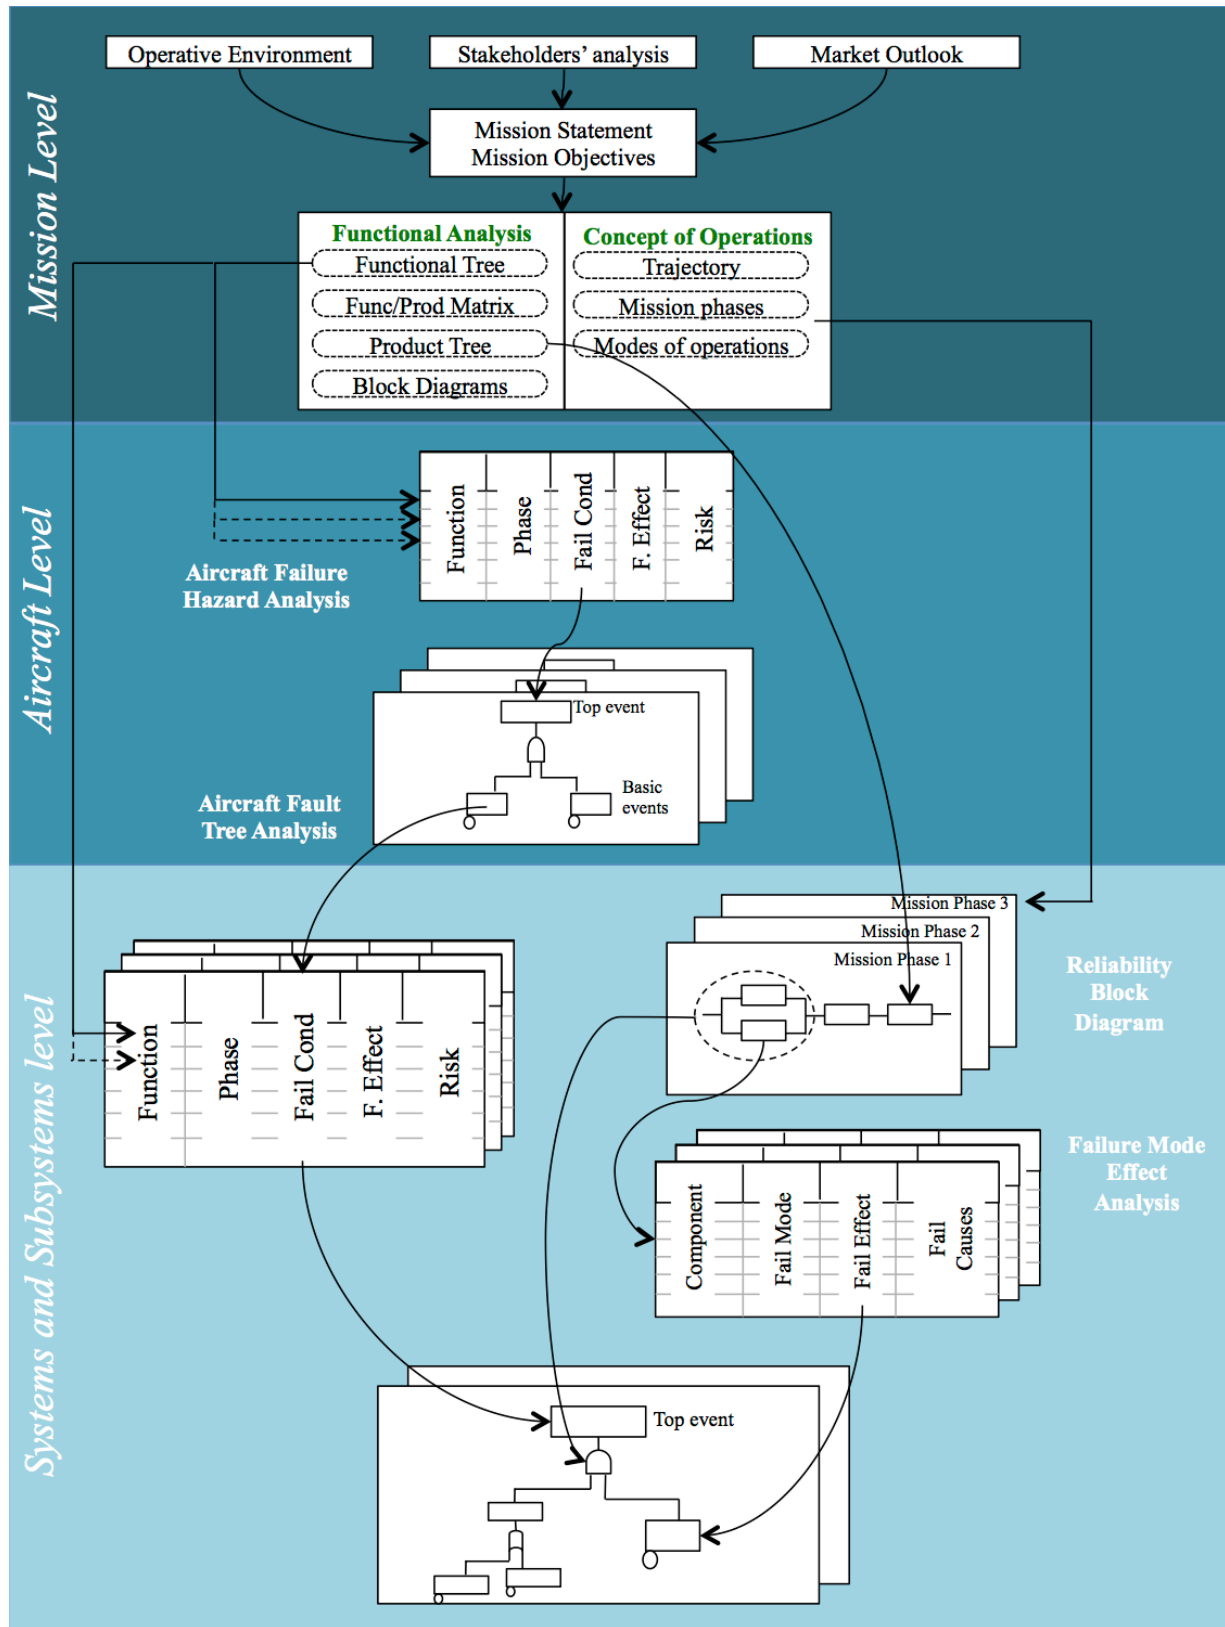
Mission Level

Operative Environment

Stakeholders' analysis

Market Outlook

Mission Statement
Mission Objectives

Functional Analysis
Functional Tree
Func/Prod Matrix
Product Tree
Block Diagrams

Concept of Operations
Trajectory
Mission phases
Modes of operations

Aircraft Level

| Function | Phase | Fail Cond | F. Effect | Risk |
|---|---|---|---|---|

Aircraft Failure Hazard Analysis

Top event

Basic events

Aircraft Fault Tree Analysis

Systems and Subsystems level

Mission Phase 3
Mission Phase 2
Mission Phase 1

Reliability Block Diagram

| Function | Phase | Fail Cond | F. Effect | Risk |
|---|---|---|---|---|

| Component | Fail Mode | Fail Effect | Fail Causes |
|---|---|---|---|

Failure Mode Effect Analysis

Top event